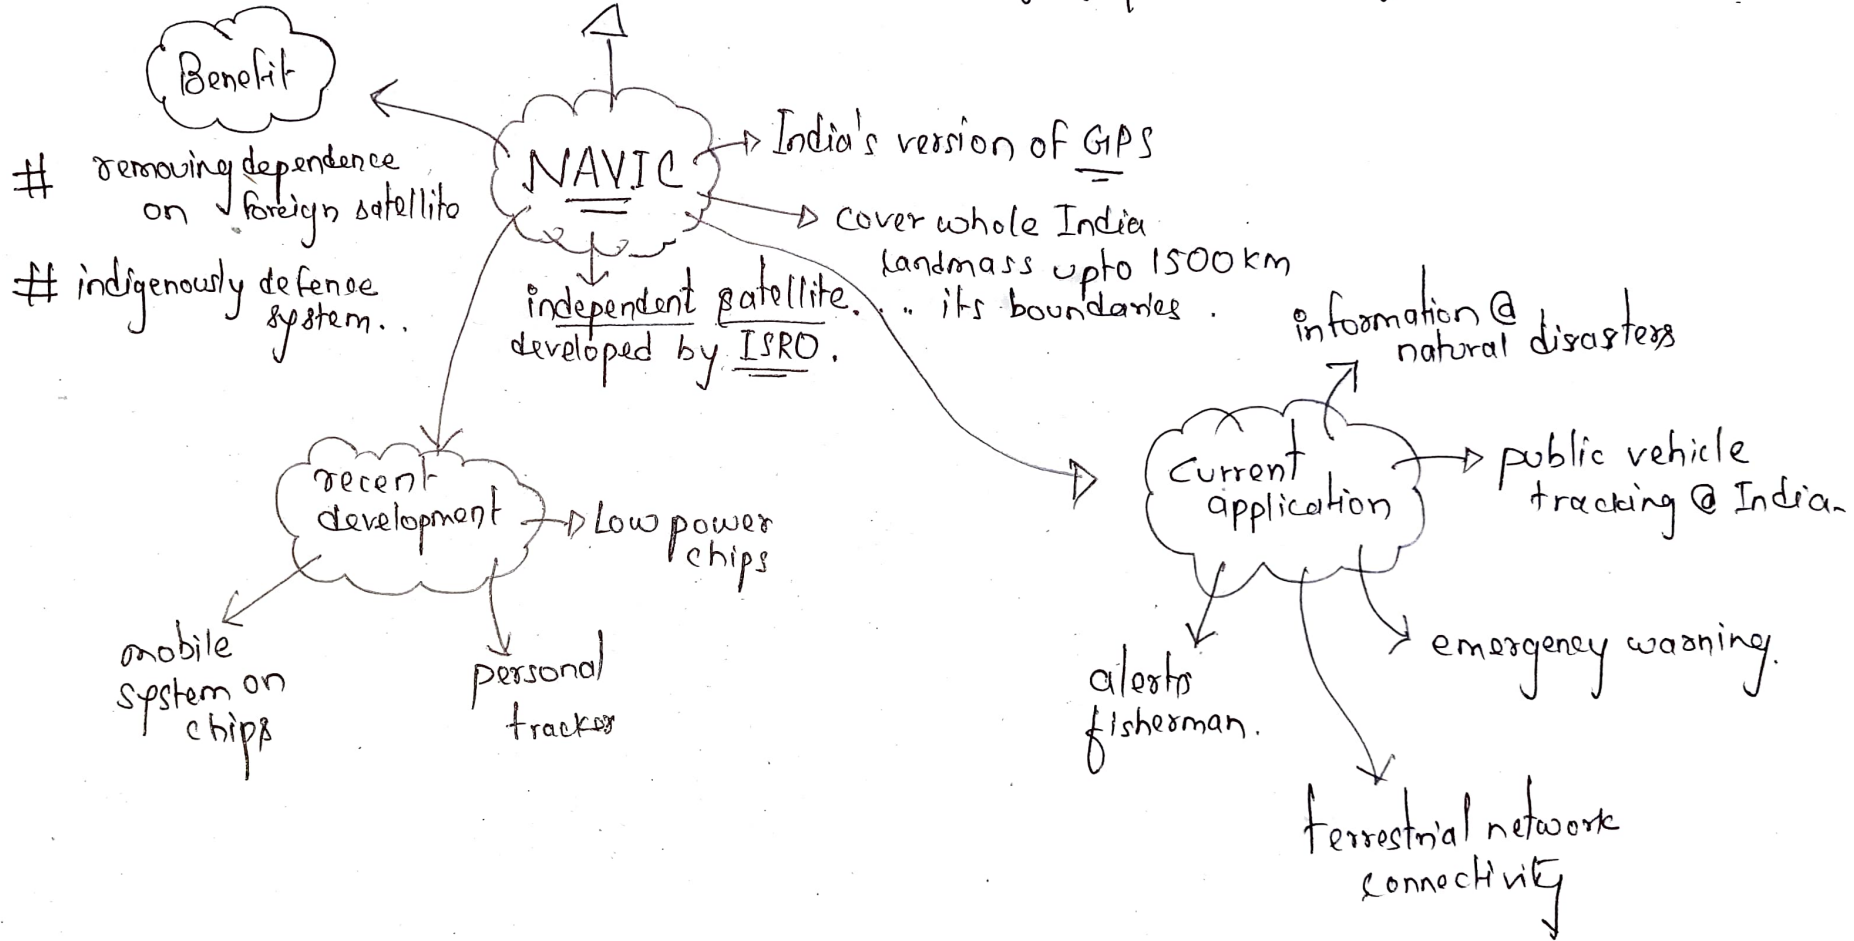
Benefit

# removing dependence on foreign satellite

# indigenously defence system..

NAVIC

India's version of GPS

cover whole India landmass upto 1500 km .. its boundaries.

independent satellite. developed by ISRO.

information @ natural disasters

recent development

Low power chips

mobile system on chips

personal tracker

Current application

public vehicle tracking @ India.

alerts fisherman.

emergency warning.

terrestrial network connectivity